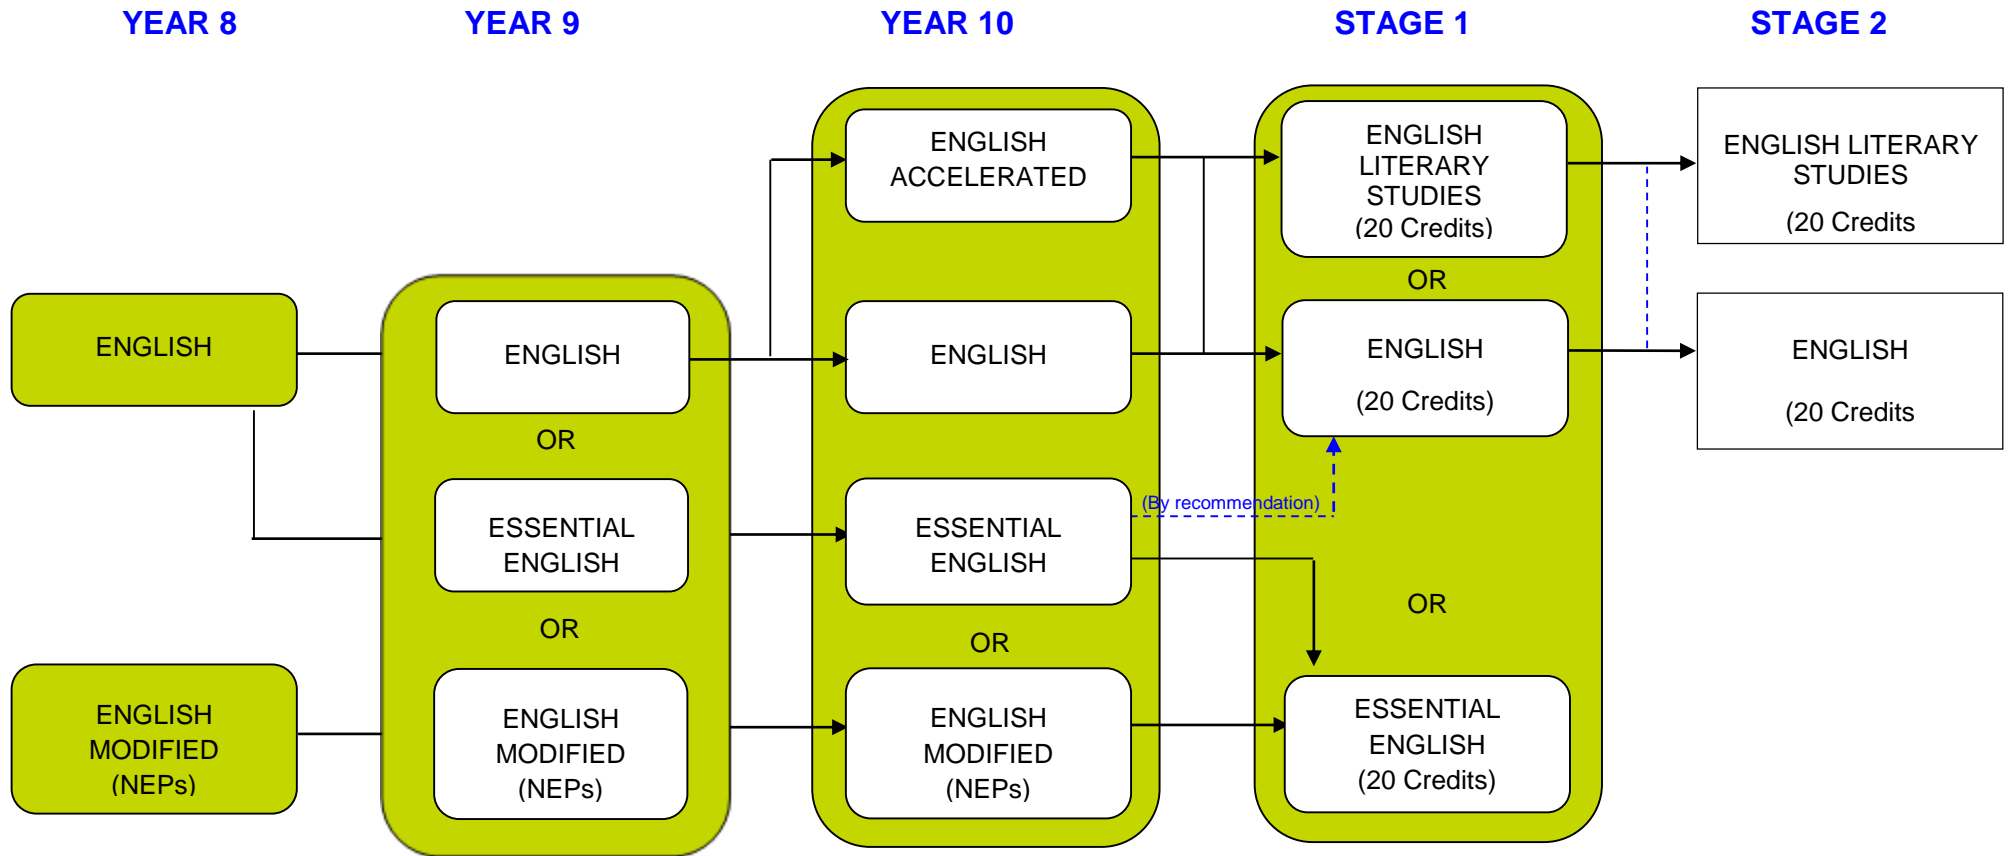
YEAR 8

YEAR 9

YEAR 10

STAGE 1

STAGE 2

ENGLISH

ENGLISH MODIFIED (NEPs)

ENGLISH

OR

ESSENTIAL ENGLISH

OR

ENGLISH MODIFIED (NEPs)

ENGLISH ACCELERATED

ENGLISH

ESSENTIAL ENGLISH

OR

ENGLISH MODIFIED (NEPs)

(By recommendation)

ENGLISH LITERARY STUDIES (20 Credits)

OR

ENGLISH

(20 Credits)

OR

ESSENTIAL ENGLISH (20 Credits)

ENGLISH LITERARY STUDIES

(20 Credits

ENGLISH

(20 Credits